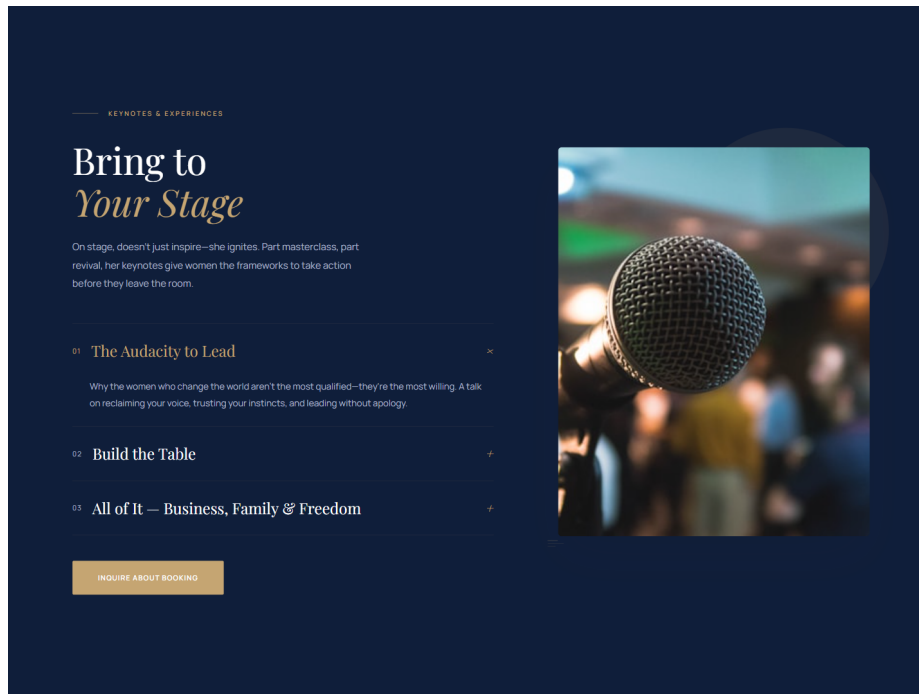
KEYNOTES & EXPERIENCES

Bring to
Your Stage

On stage, doesn't just inspire—she ignites. Part masterclass, part revival, her keynotes give women the frameworks to take action before they leave the room.

01 The Audacity to Lead ×

Why the women who change the world aren't the most qualified—they're the most willing. A talk on reclaiming your voice, trusting your instincts, and leading without apology.

02 Build the Table +

03 All of It — Business, Family & Freedom +

INQUIRE ABOUT BOOKING